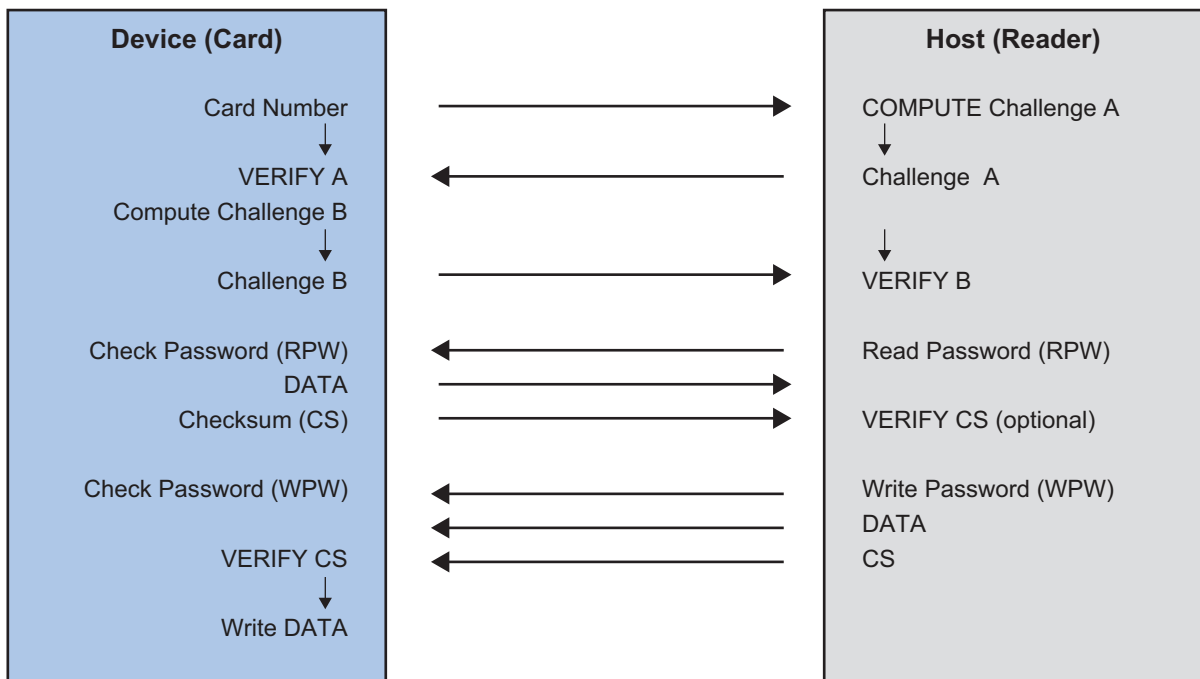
Device (Card)

Card Number

VERIFY A

Compute Challenge B

Challenge B

Check Password (RPW)

DATA

Checksum (CS)

Check Password (WPW)

VERIFY CS

Write DATA

Host (Reader)

COMPUTE Challenge A

Challenge A

VERIFY B

Read Password (RPW)

VERIFY CS (optional)

Write Password (WPW)

DATA

CS